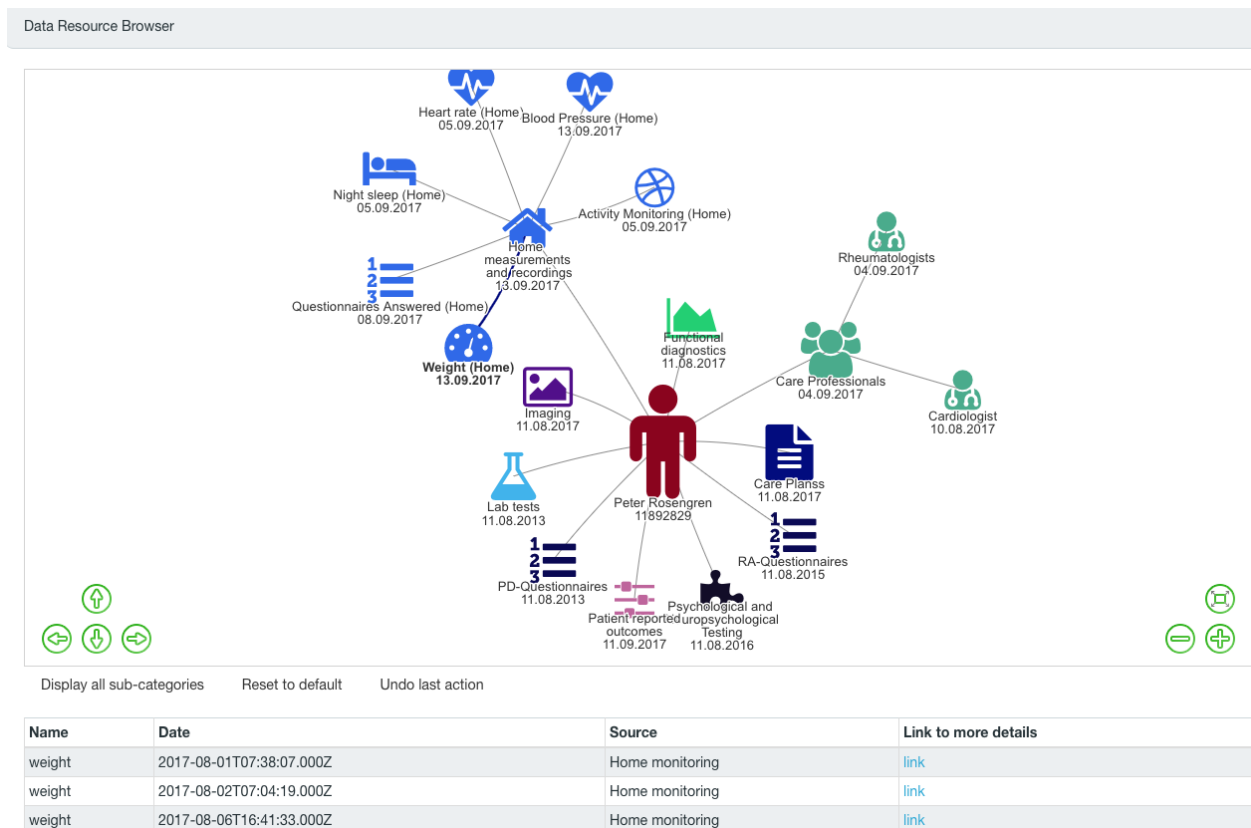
Data Resource Browser

Heart rate (Home)
05.09.2017

Blood Pressure (Home)
13.09.2017

Night sleep (Home)
05.09.2017

Activity Monitoring (Home)
05.09.2017

Home measurements and recordings
13.09.2017

Rheumatologists
04.09.2017

Questionnaires Answered (Home)
08.09.2017

Functional diagnostics
11.08.2017

Weight (Home)
13.09.2017

Care Professionals
04.09.2017

Imaging
11.08.2017

Cardiologist
10.08.2017

Care Planss
11.08.2017

Lab tests
11.08.2013

Peter Rosengren
11892829

RA-Questionnaires
11.08.2015

PD-Questionnaires
11.08.2013

Patient reported outcomes
11.09.2017

Psychological and uropsychological Testing
11.08.2016

Display all sub-categories    Reset to default    Undo last action

| Name | Date | Source | Link to more details |
|---|---|---|---|
| weight | 2017-08-01T07:38:07.000Z | Home monitoring | link |
| weight | 2017-08-02T07:04:19.000Z | Home monitoring | link |
| weight | 2017-08-06T16:41:33.000Z | Home monitoring | link |